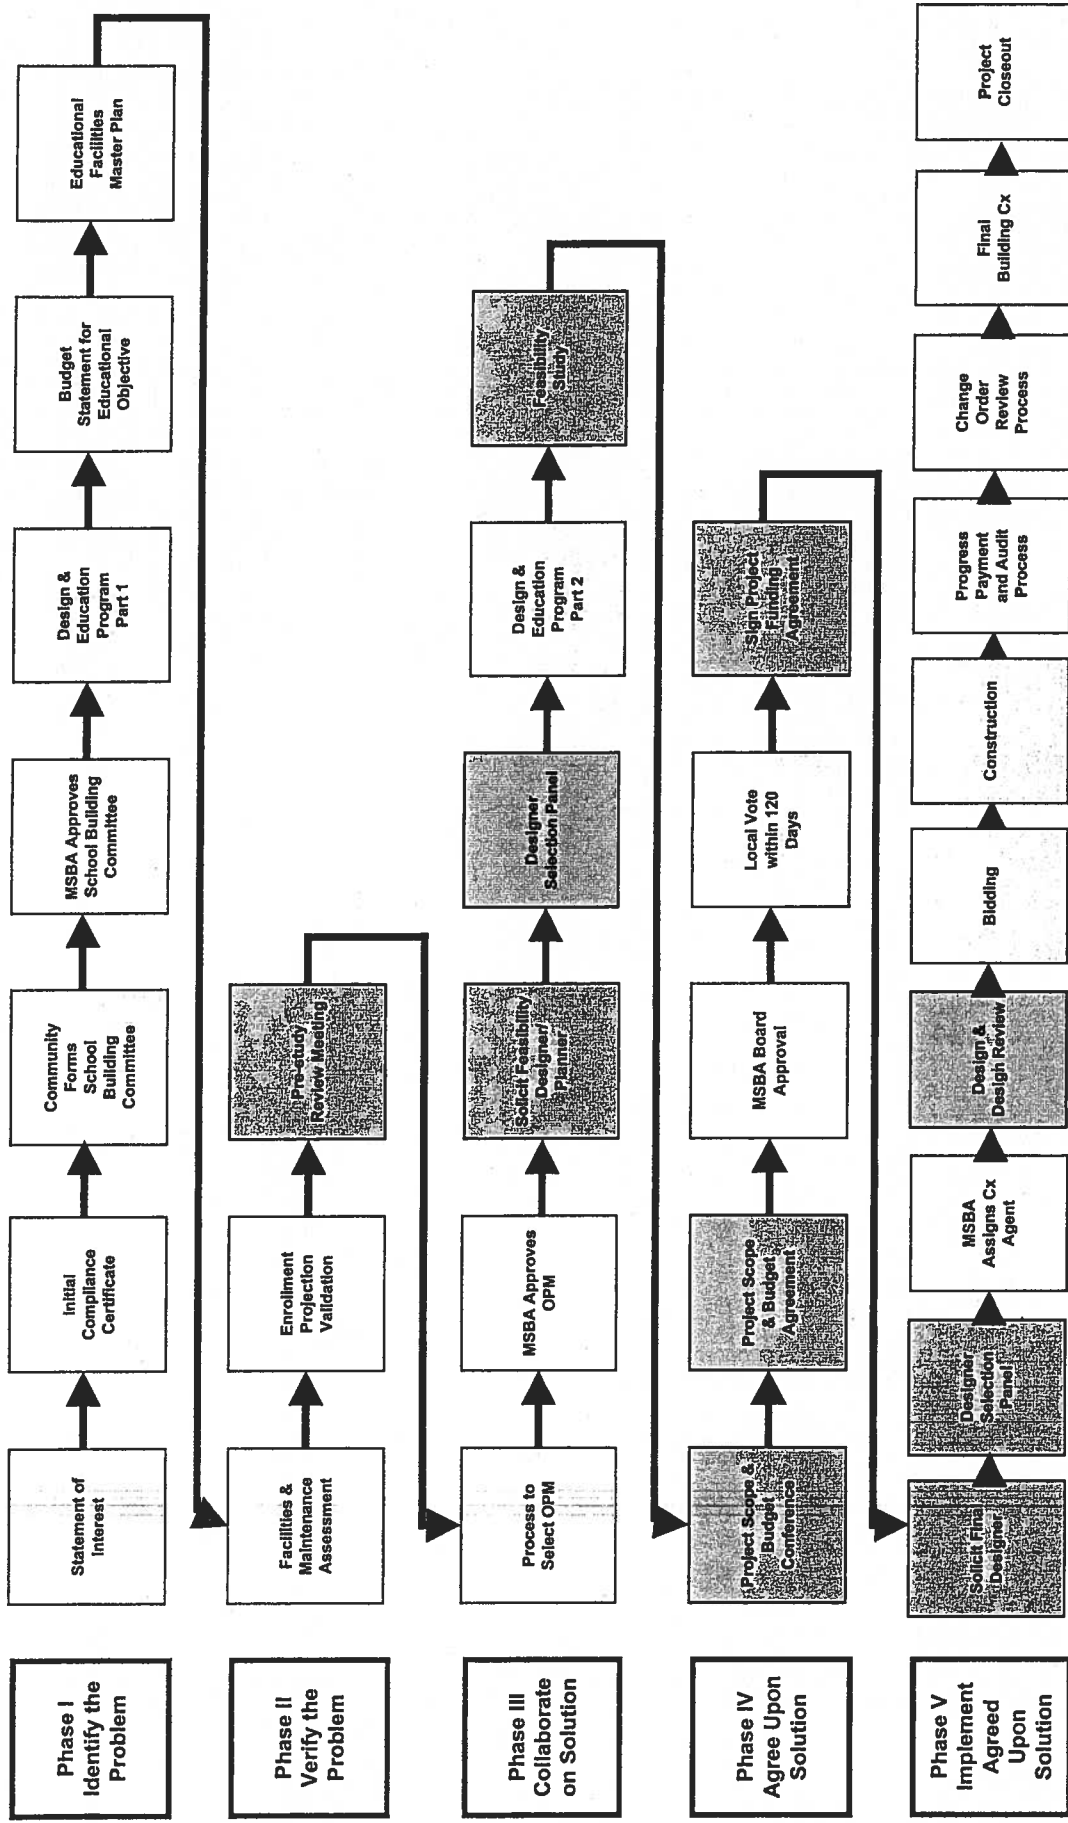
Phase I Identify the Problem

Statement of Interest

Initial Compliance Certificate

Community Forms School Building Committee

MSBA Approves School Building Committee

Design & Education Program Part 1

Budget Statement for Educational Objective

Educational Facilities Master Plan

Phase II Verify the Problem

Facilities & Maintenance Assessment

Enrollment Projection Validation

Pre-study Review Meeting

Phase III Collaborate on Solution

Process to Select OPM

MSBA Approves OPM

Solicit Feasibility Designer/Planner

Designer Selection Panel

Design & Education Program Part 2

Feasibility Study

Phase IV Agree Upon Solution

Project Scope & Budget Conference

Project Scope & Budget Agreement

MSBA Board Approval

Local Vote within 120 Days

Sign Project Funding Agreement

Phase V Implement Agreed Upon Solution

Solicit Final Designer

Designer Selection Panel

MSBA Assigns Cx Agent

Design & Design Review

Bidding

Construction

Progress Payment and Audit Process

Change Order Review Process

Final Building Cx

Project Closeout